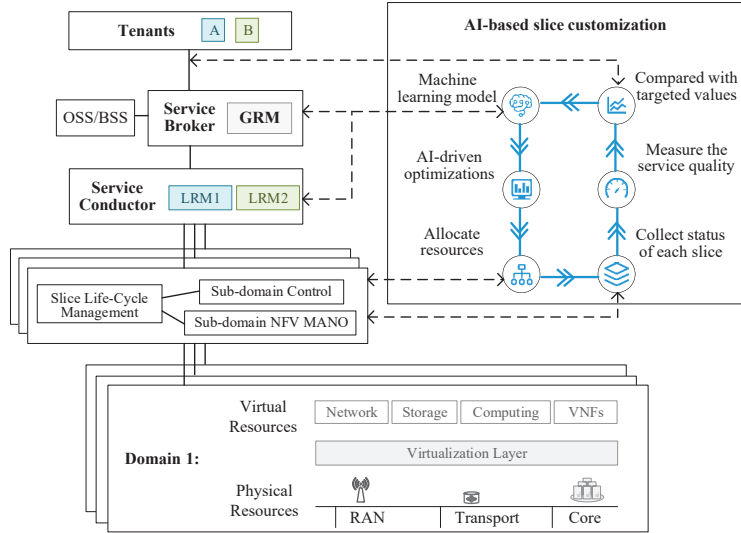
Tenants A B

OSS/BSS

Service Broker GRM

Service Conductor LRM1 LRM2

Slice Life-Cycle Management

Sub-domain Control

Sub-domain NFV MANO

AI-based slice customization

Machine learning model

Compared with targeted values

AI-driven optimizations

Measure the service quality

Allocate resources

Collect status of each slice

Domain 1:

Virtual Resources

Network Storage Computing VNFs

Virtualization Layer

Physical Resources

RAN Transport Core